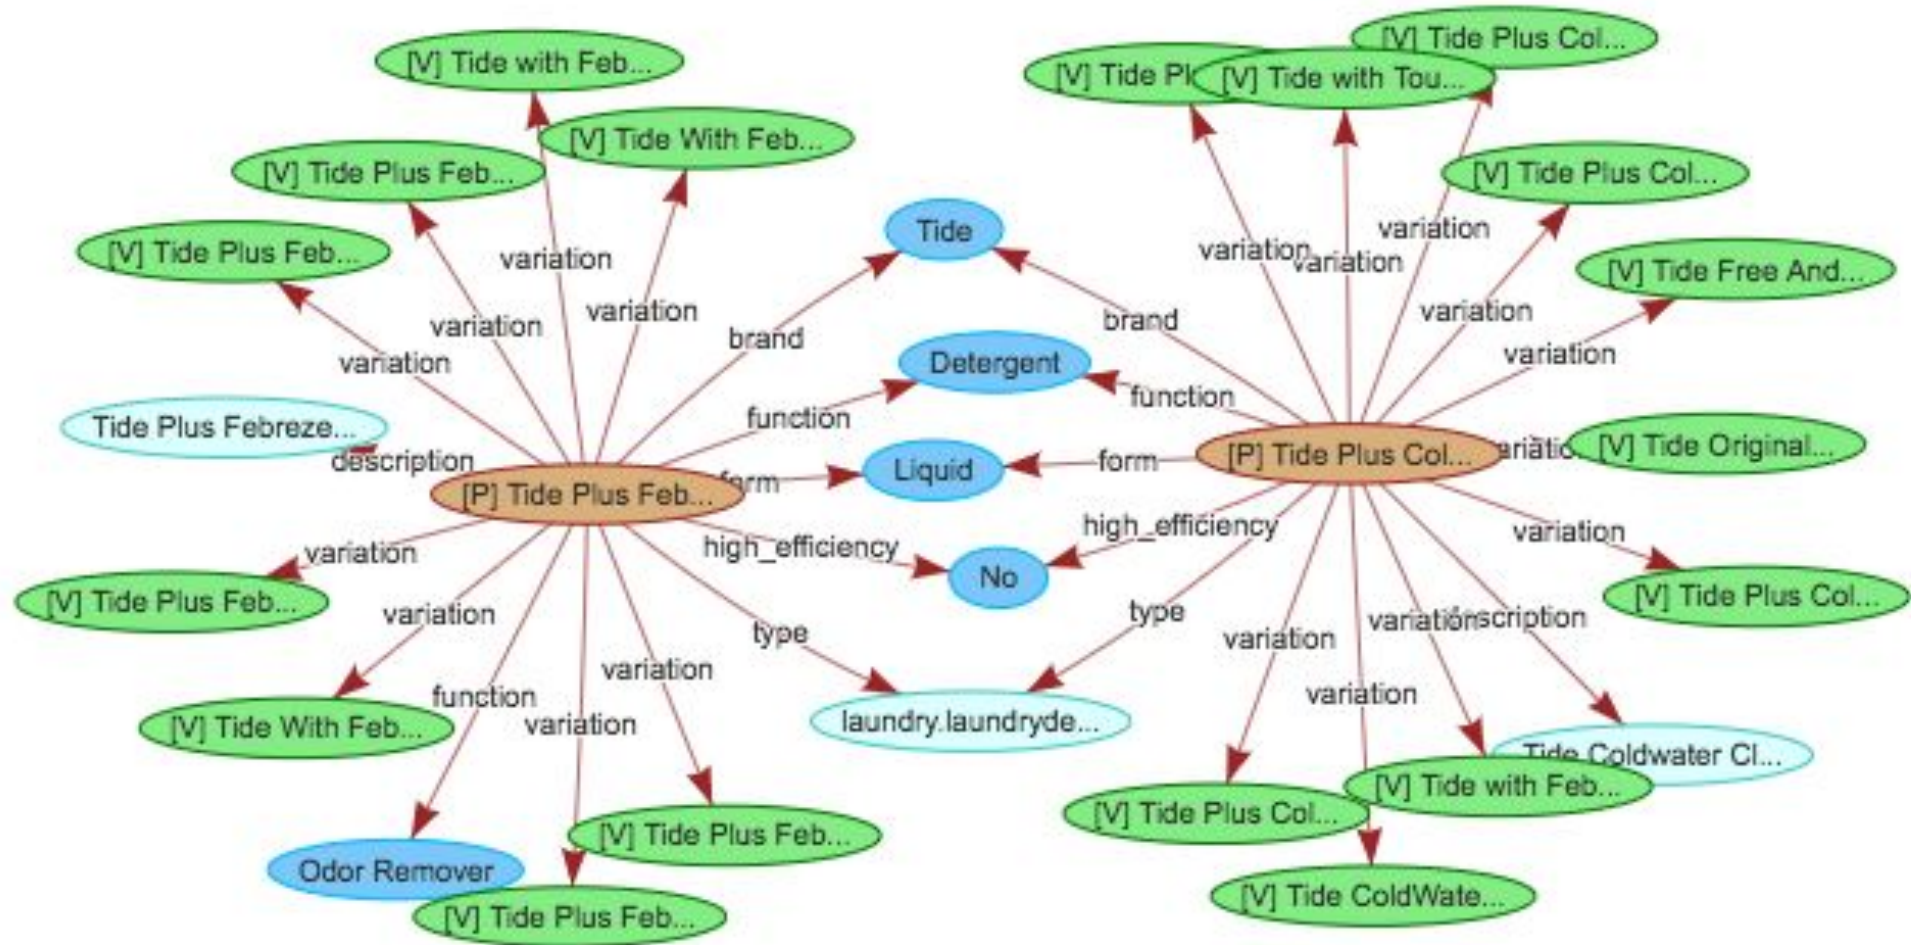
[V] Tide with Feb...
[V] Tide With Feb...
[V] Tide Plus Feb...
[V] Tide Plus Feb...
variation
variation
variation
variation
brand
Tide
Detergent
function
Tide Plus Febreze...
description
[P] Tide Plus Feb...
form
Liquid
high_efficiency
No
variation
[V] Tide Plus Feb...
variation
[V] Tide With Feb...
function
variation
variation
type
laundry.laundryde...
Odor Remover
[V] Tide Plus Feb...
[V] Tide Plus Feb...
[V] Tide Plus Col...
[V] Tide Pl
[V] Tide with Tou...
[V] Tide Plus Col...
variation
variation
variation
[V] Tide Free And...
variation
brand
variation
function
form
[P] Tide Plus Col...
variation
[V] Tide Original...
high_efficiency
variation
[V] Tide Plus Col...
type
variation
variation
description
variation
Tide Coldwater Cl...
[V] Tide with Feb...
[V] Tide Plus Col...
[V] Tide ColdWate...